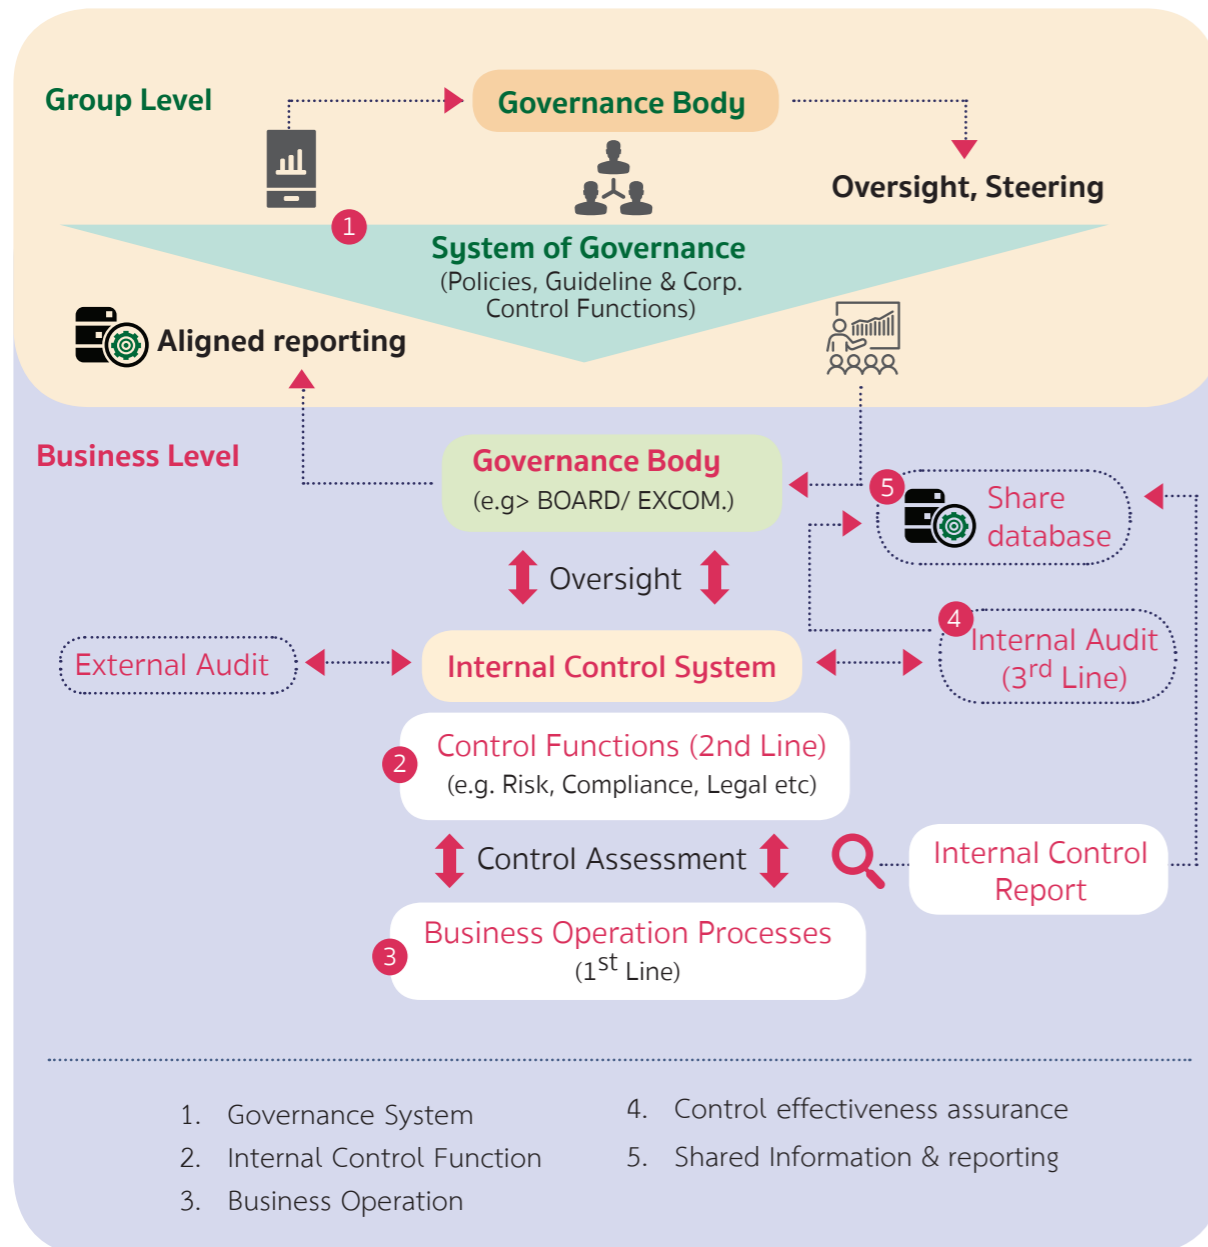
Group Level

Governance Body

Oversight, Steering

1

System of Governance
(Policies, Guideline & Corp. Control Functions)

Aligned reporting

Business Level

Governance Body
(e.g> BOARD/ EXCOM.)

5 Share database

Oversight

4 Internal Audit ($3^{rd}$ Line)

External Audit

Internal Control System

2 Control Functions (2nd Line)
(e.g. Risk, Compliance, Legal etc)

Control Assessment

Internal Control Report

3 Business Operation Processes
($1^{st}$ Line)

1. Governance System
2. Internal Control Function
3. Business Operation

4. Control effectiveness assurance
5. Shared Information & reporting